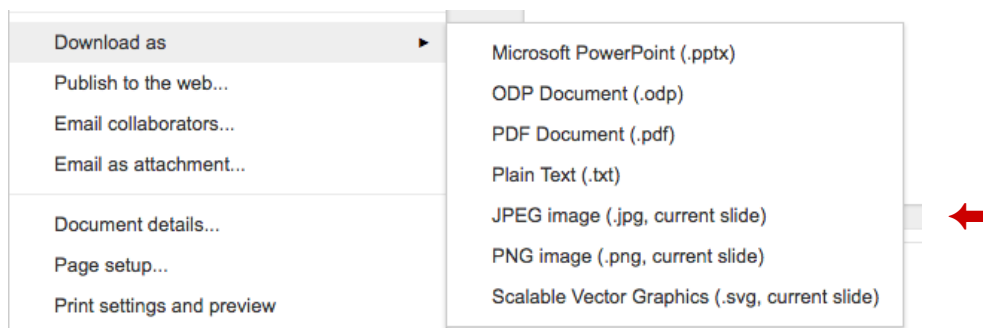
Download as ►
Publish to the web...
Email collaborators...
Email as attachment...
Document details...
Page setup...
Print settings and preview

Microsoft PowerPoint (.pptx)
ODP Document (.odp)
PDF Document (.pdf)
Plain Text (.txt)
JPEG image (.jpg, current slide)
PNG image (.png, current slide)
Scalable Vector Graphics (.svg, current slide)